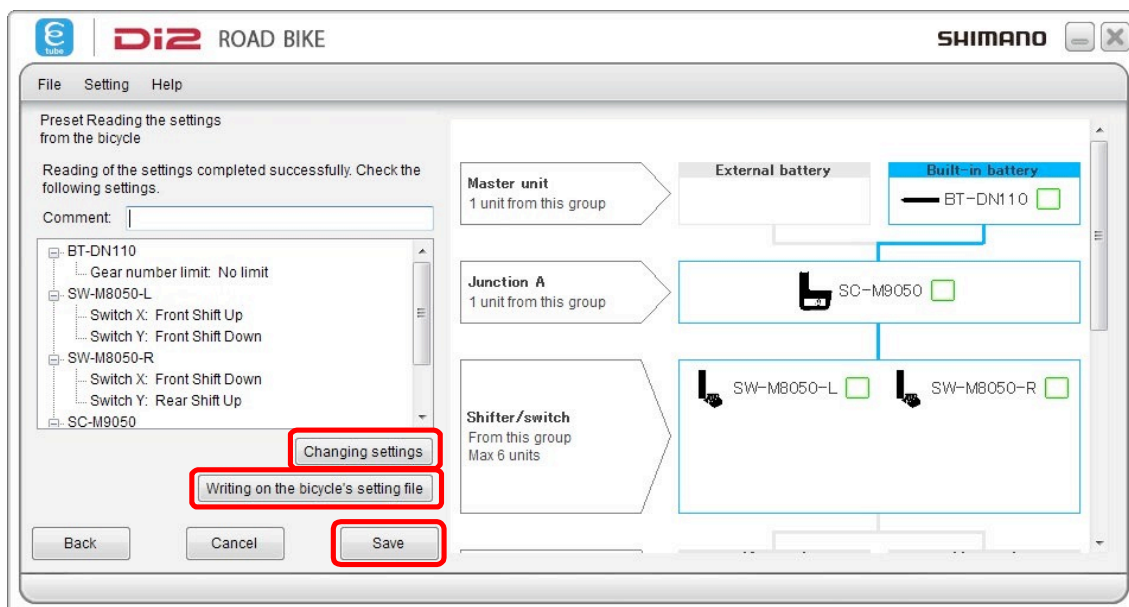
tube Di2 ROAD BIKE SHIMANO

File Setting Help

Preset Reading the settings from the bicycle

Reading of the settings completed successfully. Check the following settings.

Comment:

BT-DN110
Gear number limit: No limit
SW-M8050-L
Switch X: Front Shift Up
Switch Y: Front Shift Down
SW-M8050-R
Switch X: Front Shift Down
Switch Y: Rear Shift Up
SC-M9050

Changing settings

Writing on the bicycle's setting file

Back

Cancel

Save

Master unit
1 unit from this group

External battery

Built-in battery

BT-DN110

Junction A
1 unit from this group

SC-M9050

Shifter/switch
From this group
Max 6 units

SW-M8050-L

SW-M8050-R